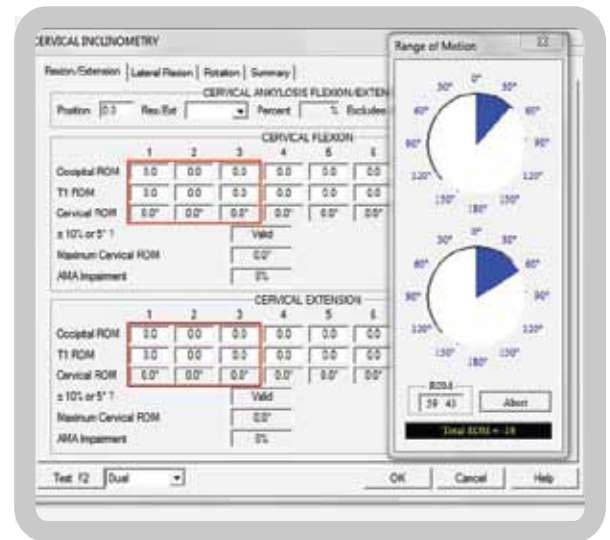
CERVICAL INCLINOMETRY

Flexion/Extension | Lateral Flexion | Rotation | Summary

CERVICAL ANKYLOSIS FLEXION/EXTEN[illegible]

Position 0.0 Rev/Ext Percent % Excludes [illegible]

CERVICAL FLEXION

| | 1 | 2 | 3 | 4 | 5 | 6 |
|---|---|---|---|---|---|---|
| Occipital ROM | 0.0 | 0.0 | 0.0 | 0.0 | 0.0 | 0.0 |
| T1 ROM | 0.0 | 0.0 | 0.0 | 0.0 | 0.0 | 0.0 |
| Cervical ROM | 0.0° | 0.0° | 0.0° | 0.0° | 0.0° | 0.0° |

± 10% or 5° ? Valid

Maximum Cervical ROM 0.0°

AMA Impairment 0%

CERVICAL EXTENSION

| | 1 | 2 | 3 | 4 | 5 | 6 |
|---|---|---|---|---|---|---|
| Occipital ROM | 0.0 | 0.0 | 0.0 | 0.0 | 0.0 | 0.0 |
| T1 ROM | 0.0 | 0.0 | 0.0 | 0.0 | 0.0 | 0.0 |
| Cervical ROM | 0.0° | 0.0° | 0.0° | 0.0° | 0.0° | 0.0° |

± 10% or 5° ? Valid

Maximum Cervical ROM 0.0°

AMA Impairment 0%

Test f2 Dual

OK Cancel Help

Range of Motion

0° 30° 30° 60° 60° 90° 90° 120° 120° 150° 150° 180°

0° 30° 30° 60° 60° 90° 90° 120° 120° 150° 150° 180°

ROM
28 43

Abort

Total ROM = 28